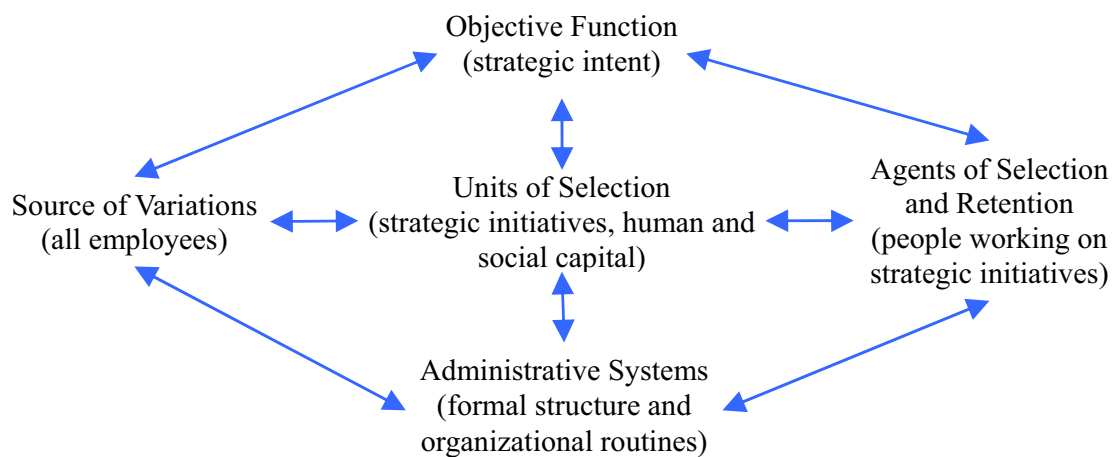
Objective Function
(strategic intent)

Source of Variations
(all employees)

Units of Selection
(strategic initiatives, human and social capital)

Agents of Selection and Retention
(people working on strategic initiatives)

Administrative Systems
(formal structure and organizational routines)